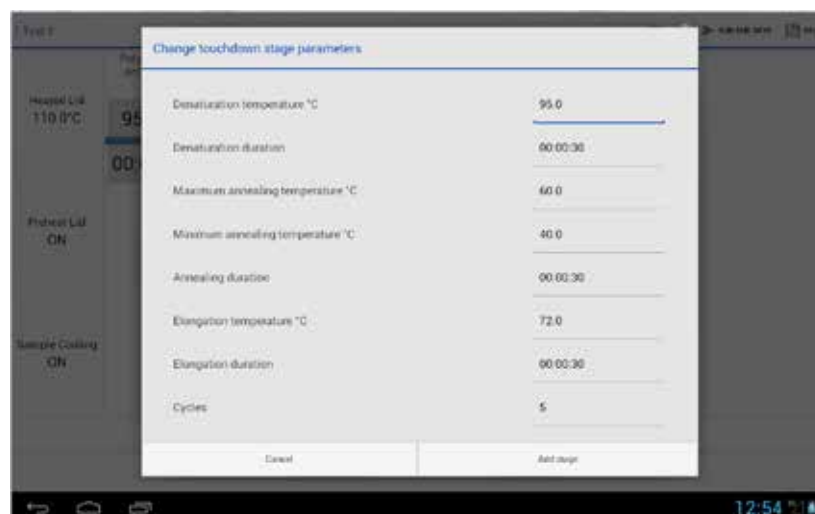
Test I

Heated Lid
110.0°C

95

00

Preheat Lid
ON

Sample Cooling
ON

Change touchdown stage parameters

| | |
|---|---|
| Denaturation temperature °C | 95.0 |
| Denaturation duration | 00:00:30 |
| Maximum annealing temperature °C | 60.0 |
| Minimum annealing temperature °C | 40.0 |
| Annealing duration | 00:00:30 |
| Elongation temperature °C | 72.0 |
| Elongation duration | 00:00:30 |
| Cycles | 5 |

Cancel

Add stage

12:54